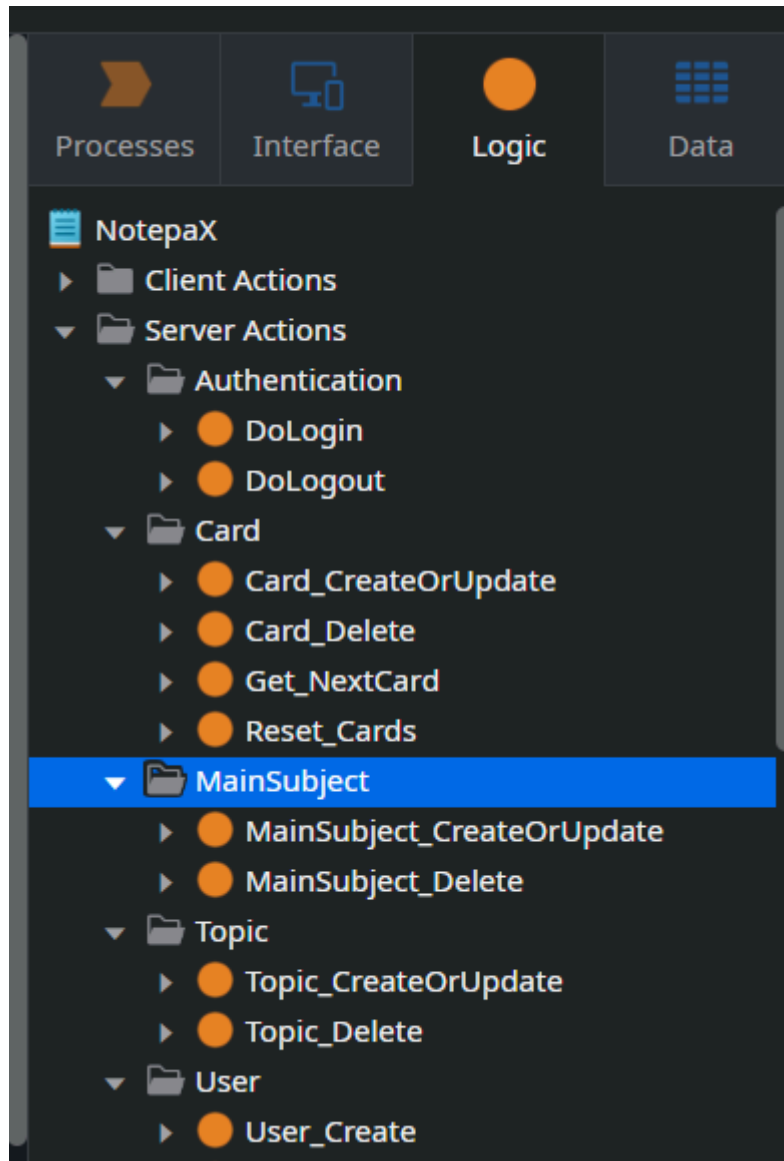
Processes
Interface
Logic
Data

NotepaX
Client Actions
Server Actions
Authentication
DoLogin
DoLogout
Card
Card_CreateOrUpdate
Card_Delete
Get_NextCard
Reset_Cards
MainSubject
MainSubject_CreateOrUpdate
MainSubject_Delete
Topic
Topic_CreateOrUpdate
Topic_Delete
User
User_Create